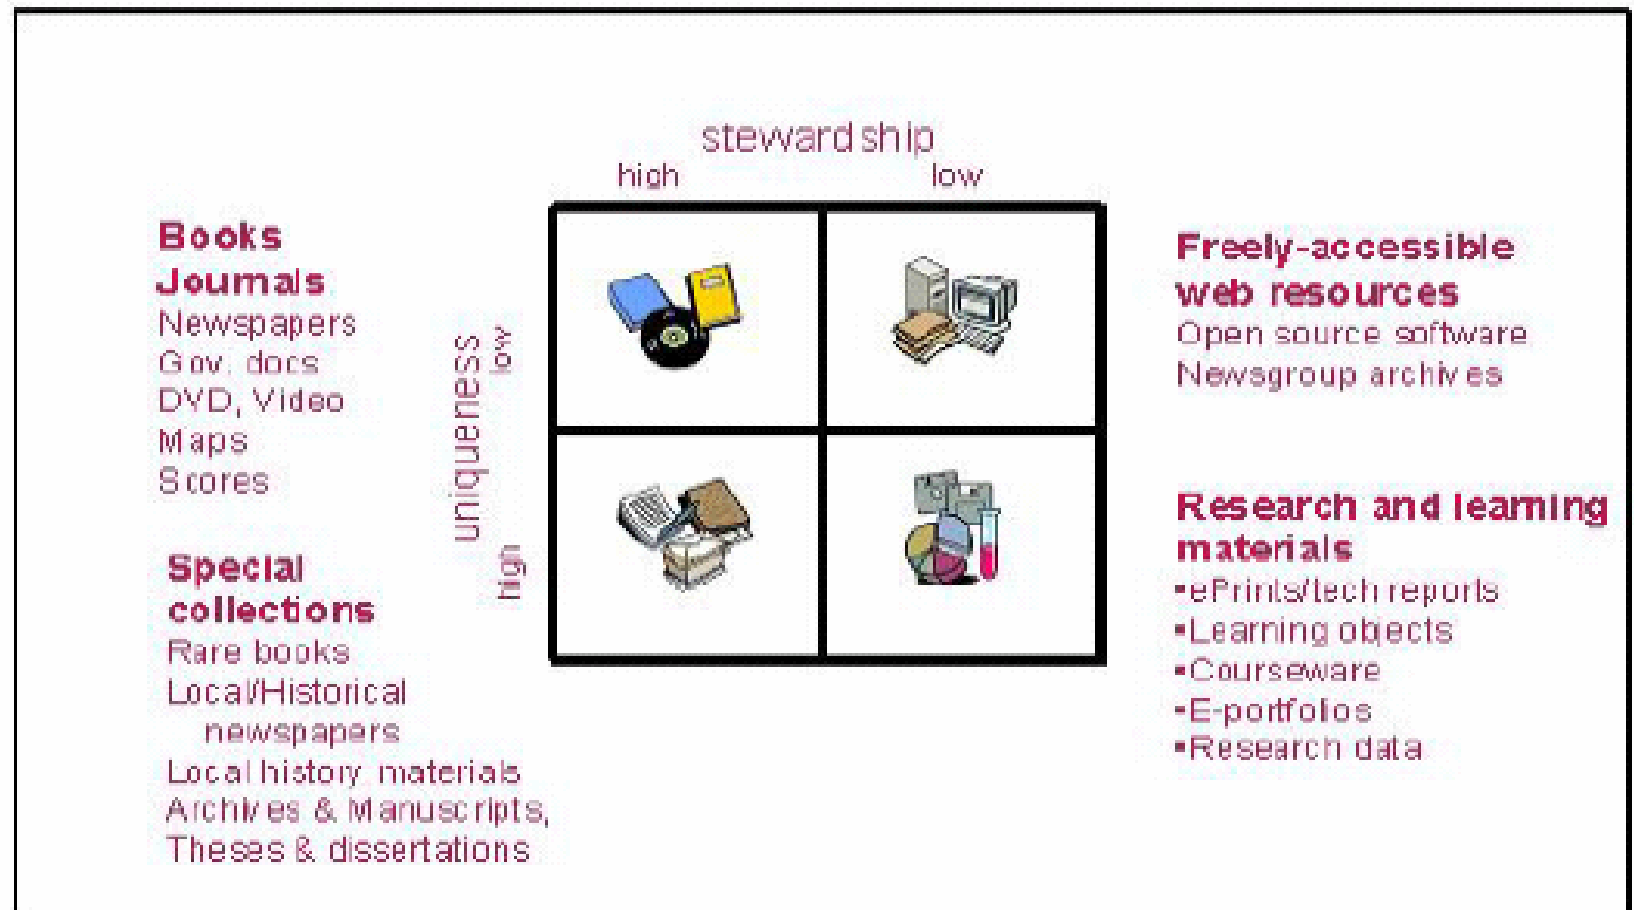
stewardship

high low

Books
Journals
Newspapers
Gov. docs
DVD, Video
Maps
Scores

uniqueness

low

high

Freely-accessible web resources
Open source software
Newsgroup archives

Special collections
Rare books
Local/Historical newspapers
Local history materials
Archives & Manuscripts,
Theses & dissertations

Research and learning materials
•ePrints/tech reports
•Learning objects
•Courseware
•E-portfolios
•Research data